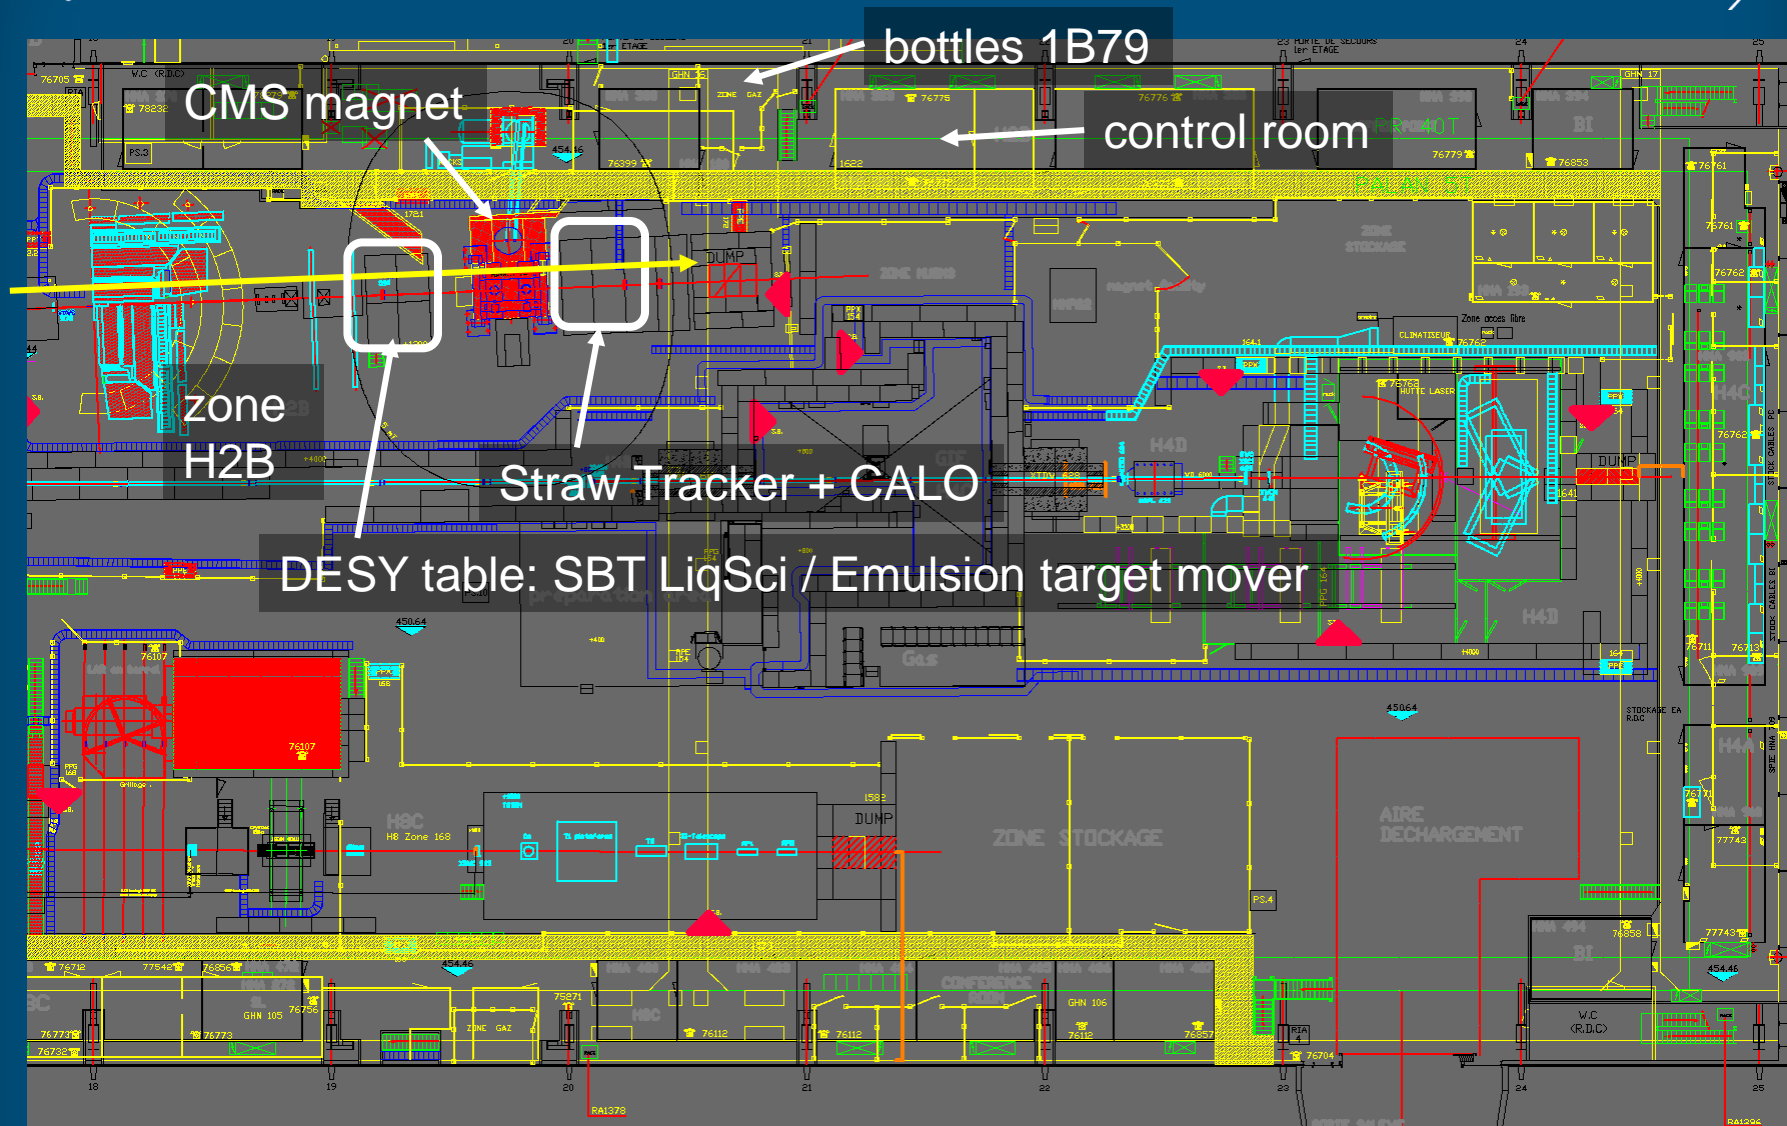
bottles 1B79

CMS magnet

control room

zone H2B

Straw Tracker + CALO

DESY table: SBT LiqSci / Emulsion target mover

DUMP

DUMP

DUMP

ZONE STOCKAGE

AIRE DECHARGEMENT

H8 Zone 168

76705

W.C (R.D.C)

78232

PS.3

76775

76776

76779

76853

76761

76762

76399

1622

450.64

450.64

454.46

454.46

76107

76107

76712

77542

76856

GHN 105

76756

76773

77773

76732

75871

ZONE GAZ

76112

76112

GHN 106

76112

76857

76704

76858

77743

77743

W.C (R.D.C)

CLIMATISEUR

HUTTE LASER

Zone acces fibre

STOCKAGE EA R.D.C

PS.4

1582

RA1378

18

19

20

21

22

23

24

25